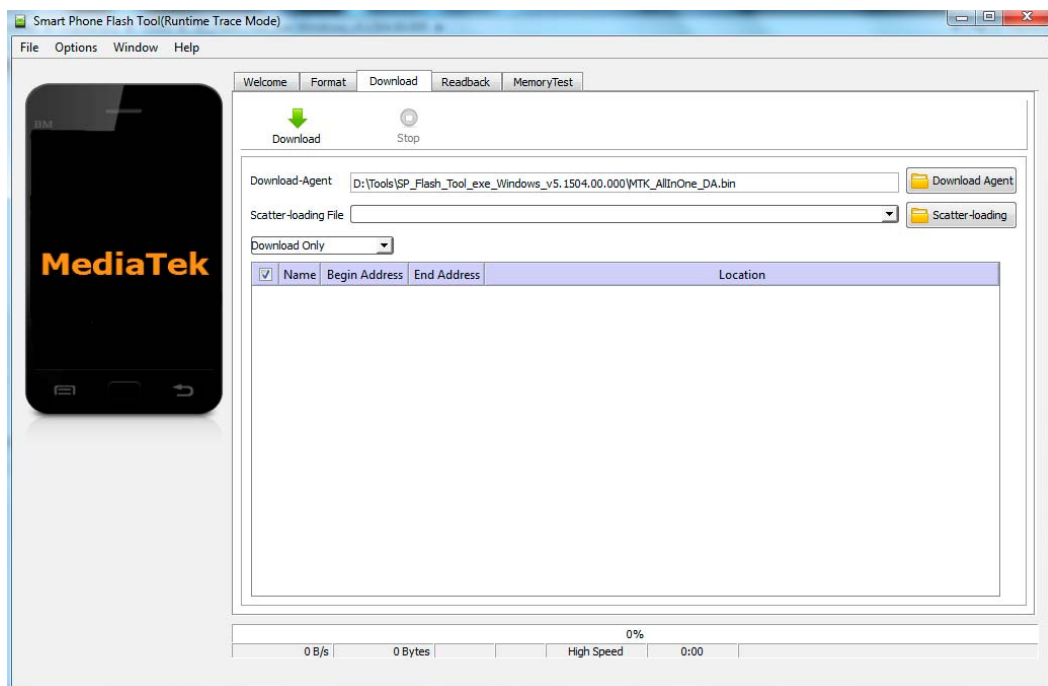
Smart Phone Flash Tool(Runtime Trace Mode)

File Options Window Help

BM

MediaTek

Welcome Format Download Readback MemoryTest

Download Stop

Download-Agent D:\Tools\SP_Flash_Tool_exe_Windows_v5.1504.00.000\MTK_AllInOne_DA.bin Download Agent

Scatter-loading File Scatter-loading

Download Only

| ☑ | Name | Begin Address | End Address | Location |
|---|---|---|---|---|

0%

0 B/s 0 Bytes High Speed 0:00